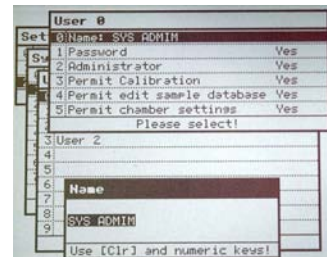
User 0

Set

Sy

U

0 Name: SYS ADMIM

1 Password Yes

2 Administrator Yes

3 Permit Calibration Yes

4 Permit edit sample database Yes

5 Permit chamber settings Yes

Please select!

3 User 2

4

5

6

7

8

9

Name

SYS ADMIM

Use [Clr] and numeric keys!